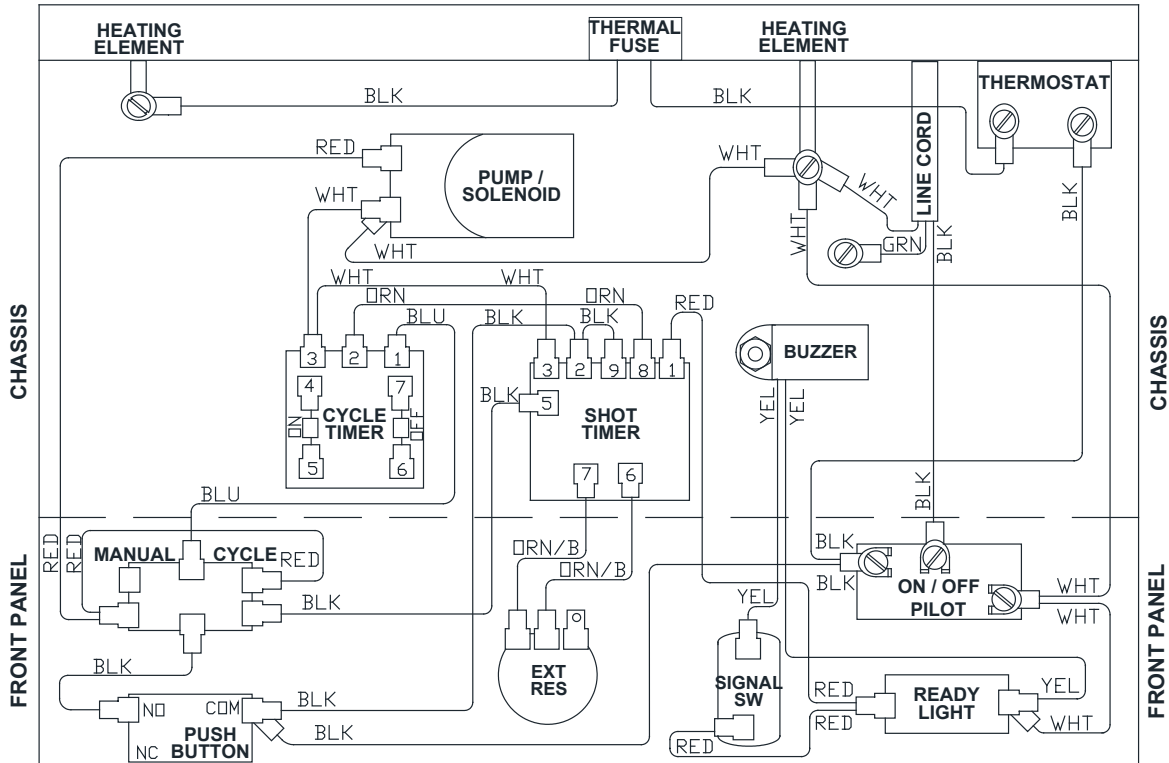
HEATING ELEMENT

THERMAL FUSE

HEATING ELEMENT

BLK

BLK

THERMOSTAT

LINE CORD

RED

PUMP / SOLENOID

WHT

WHT

WHT

WHT

WHT

GRN

BLK

BLK

WHT

WHT

ORN

ORN

RED

BLU

BLK

BLK

3

2

1

3

2

9

8

1

BUZZER

4

7

BLK

5

CYCLE TIMER

ON

OFF

SHOT TIMER

YEL

YEL

5

6

7

6

BLK

CHASSIS

CHASSIS

BLU

RED

RED

MANUAL

CYCLE

RED

ORN/B

BLK

ORN/B

BLK

BLK

ON / OFF PILOT

WHT

WHT

BLK

YEL

EXT RES

SIGNAL SW

NO

COM

BLK

RED

READY LIGHT

YEL

NC

PUSH BUTTON

BLK

RED

WHT

RED

FRONT PANEL

FRONT PANEL